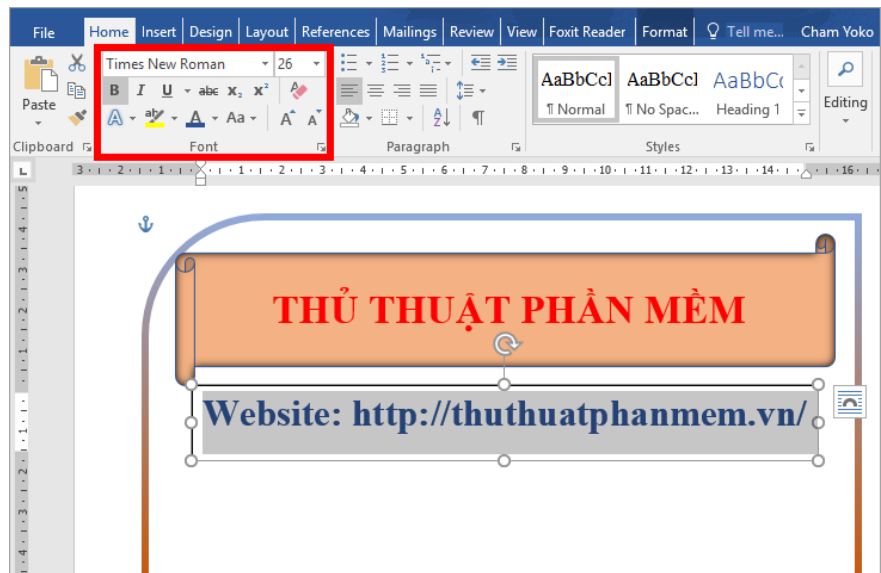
File Home Insert Design Layout References Mailings Review View Foxit Reader Format Tell me... Cham Yoko

Paste

Clipboard

Times New Roman 26

B I U abc $x_2$ $x^2$

A Aa A A

Font

Paragraph

AaBbCcI AaBbCcI AaBbCc

¶ Normal ¶ No Spac... Heading 1

Styles

Editing

THỦ THUẬT PHẦN MỀM

Website: http://thuthuatphanmem.vn/